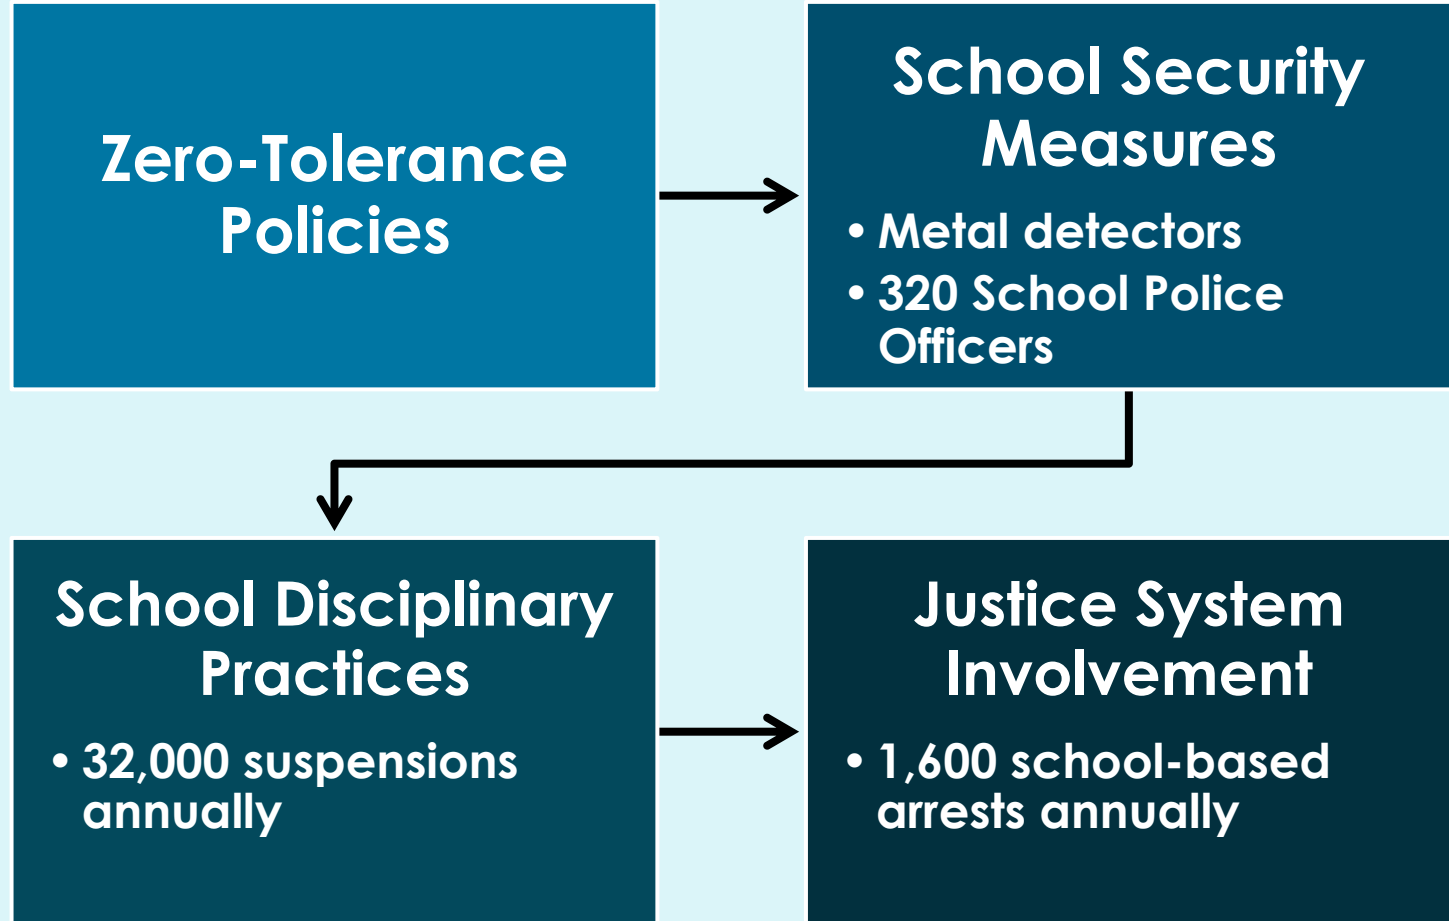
Zero-Tolerance Policies

School Security Measures

• Metal detectors
• 320 School Police Officers

School Disciplinary Practices

• 32,000 suspensions annually

Justice System Involvement

• 1,600 school-based arrests annually